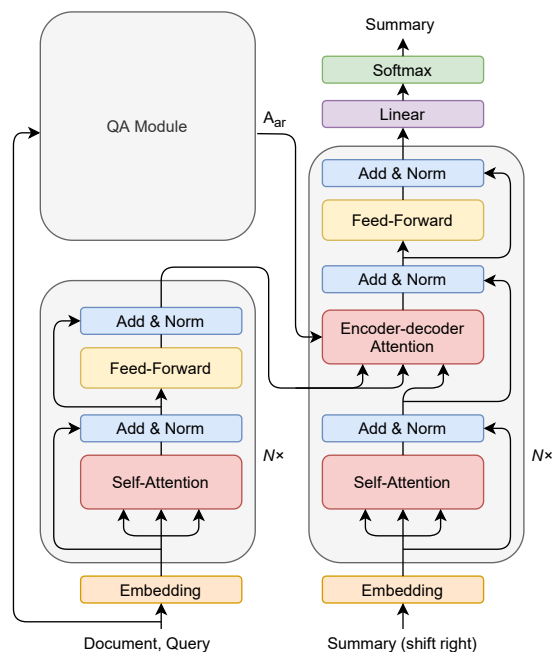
QA Module

$A_{ar}$

Summary

Softmax

Linear

Add & Norm

Feed-Forward

Add & Norm

Encoder-decoder Attention

Add & Norm

Self-Attention

N×

Embedding

Summary (shift right)

Add & Norm

Feed-Forward

Add & Norm

Self-Attention

N×

Embedding

Document, Query